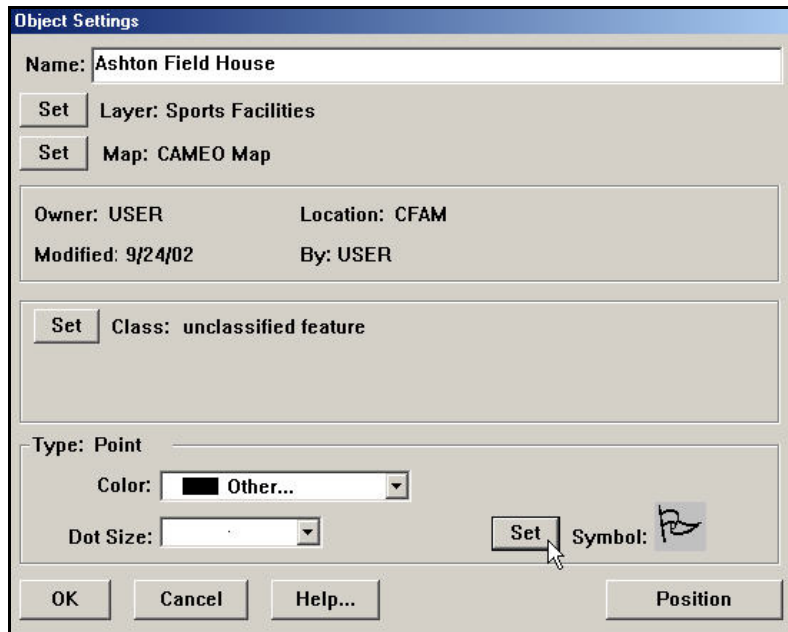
Object Settings

Name: Ashton Field House

Set Layer: Sports Facilities

Set Map: CAMEO Map

Owner: USER Location: CFAM

Modified: 9/24/02 By: USER

Set Class: unclassified feature

Type: Point

Color: Other...

Dot Size:

Set Symbol:

OK Cancel Help... Position